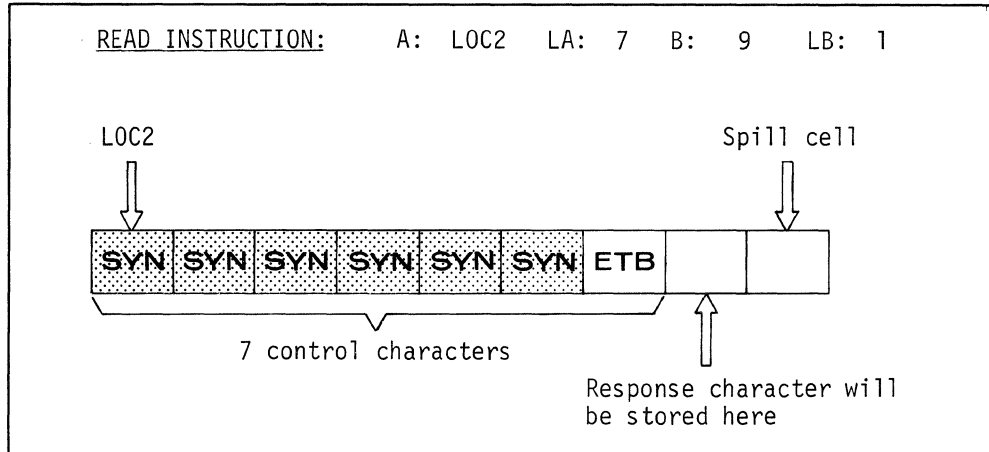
READ INSTRUCTION: A: LOC2 LA: 7 B: 9 LB: 1

LOC2

Spill cell

| SYN | SYN | SYN | SYN | SYN | SYN | ETB | | |
|---|---|---|---|---|---|---|---|---|

7 control characters

Response character will be stored here